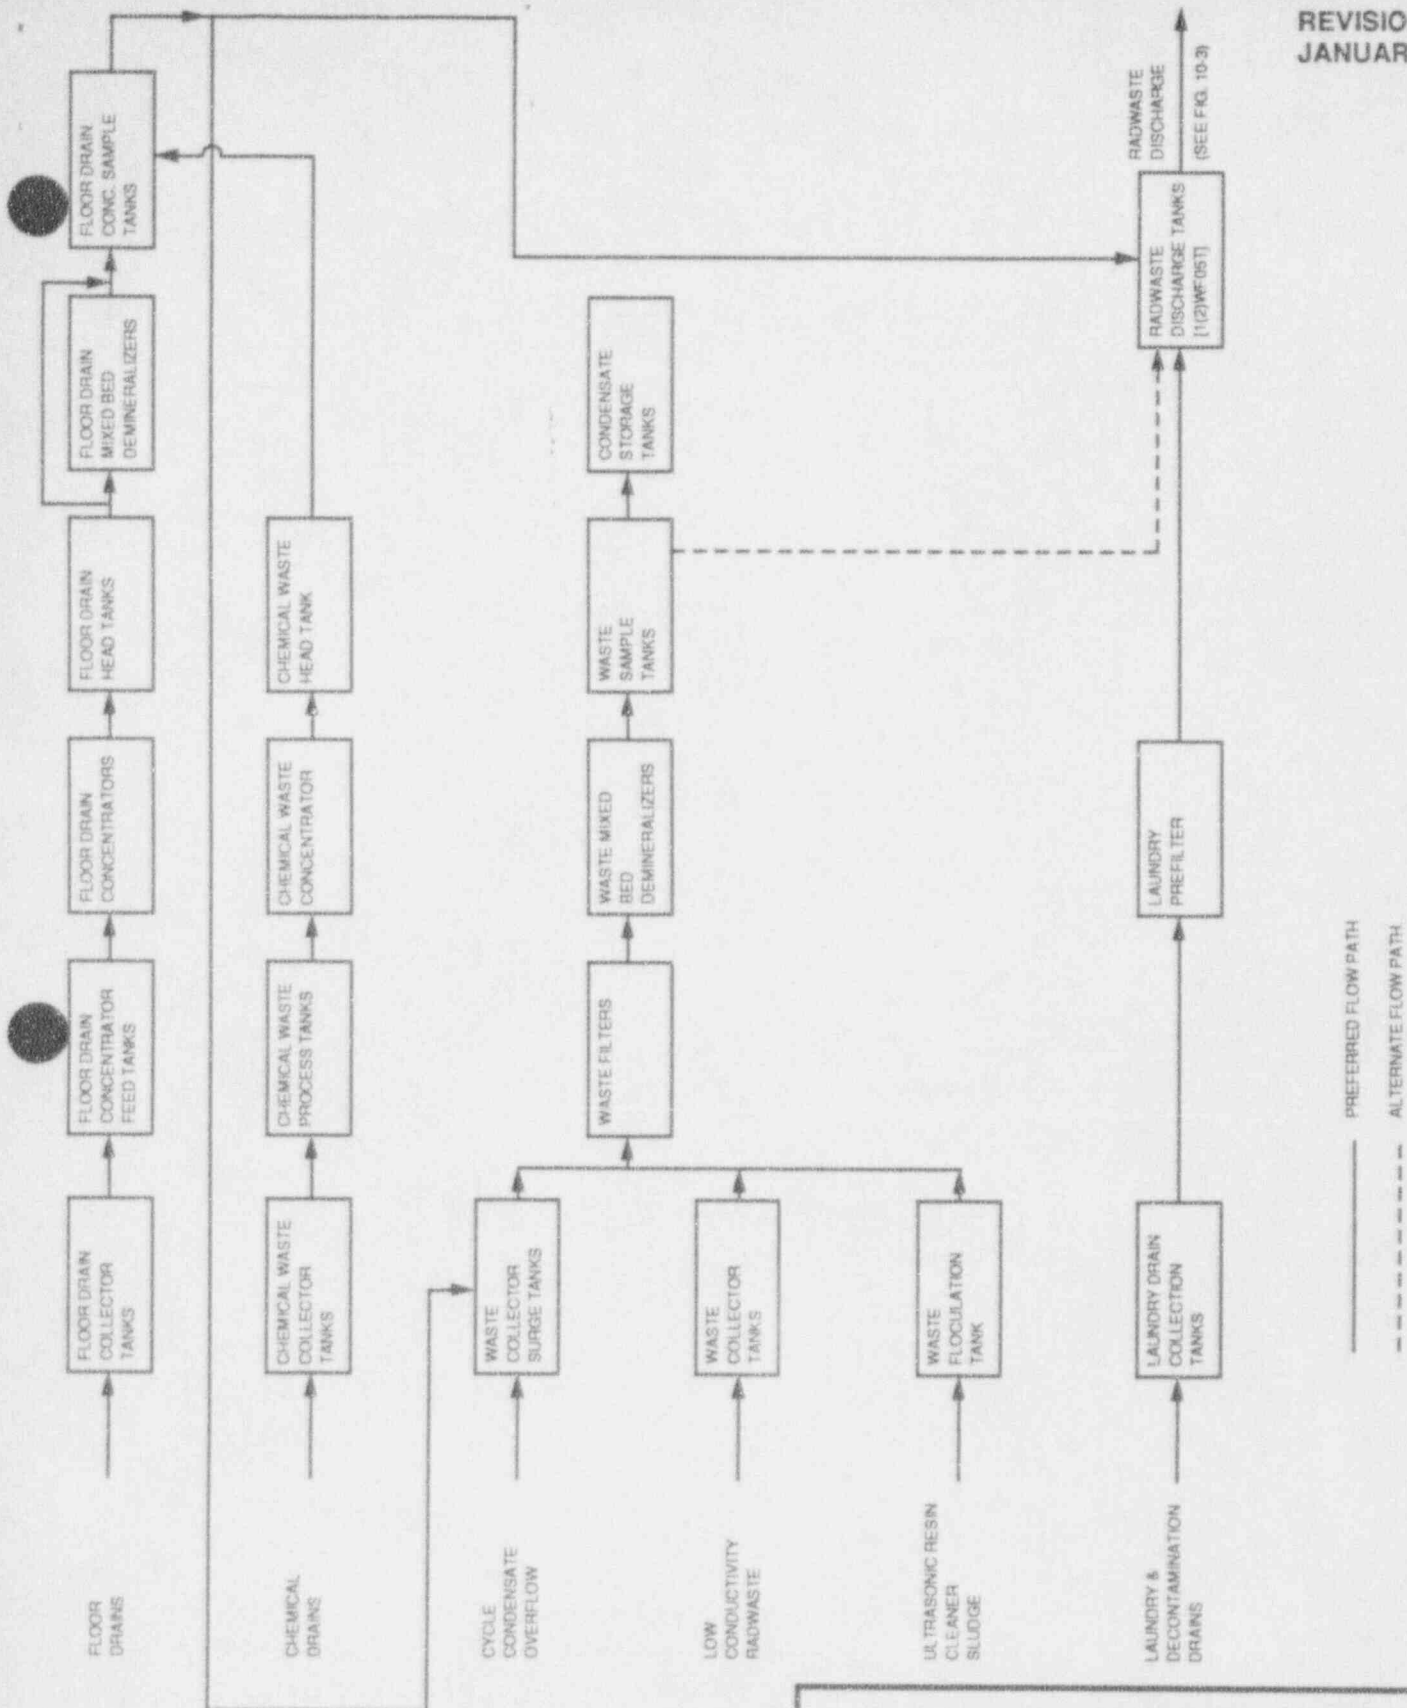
REVISIO
JANUAR

FLOOR DRAINS

FLOOR DRAIN COLLECTOR TANKS

FLOOR DRAIN CONCENTRATOR FEED TANKS

FLOOR DRAIN CONCENTRATORS

FLOOR DRAIN HEAD TANKS

FLOOR DRAIN MIXED BED DEMINERALIZERS

FLOOR DRAIN CONC. SAMPLE TANKS

CHEMICAL DRAINS

CHEMICAL WASTE COLLECTOR TANKS

CHEMICAL WASTE PROCESS TANKS

CHEMICAL WASTE CONCENTRATOR

CHEMICAL WASTE HEAD TANK

CYCLE CONDENSATE OVERFLOW

WASTE COLLECTOR SURGE TANKS

LOW CONDUCTIVITY RADWASTE

WASTE COLLECTOR TANKS

ULTRASONIC RESIN CLEANER SLUDGE

WASTE FLOCULATION TANK

WASTE FILTERS

WASTE MIXED BED DEMINERALIZERS

WASTE SAMPLE TANKS

CONDENSATE STORAGE TANKS

LAUNDRY & DECONTAMINATION DRAINS

LAUNDRY DRAIN COLLECTION TANKS

LAUNDRY PREFILTER

RADWASTE DISCHARGE TANKS [1(2)WF051]

RADWASTE DISCHARGE

(SEE FIG. 10-3)

PREFERRED FLOW PATH

ALTERNATE FLOW PATH